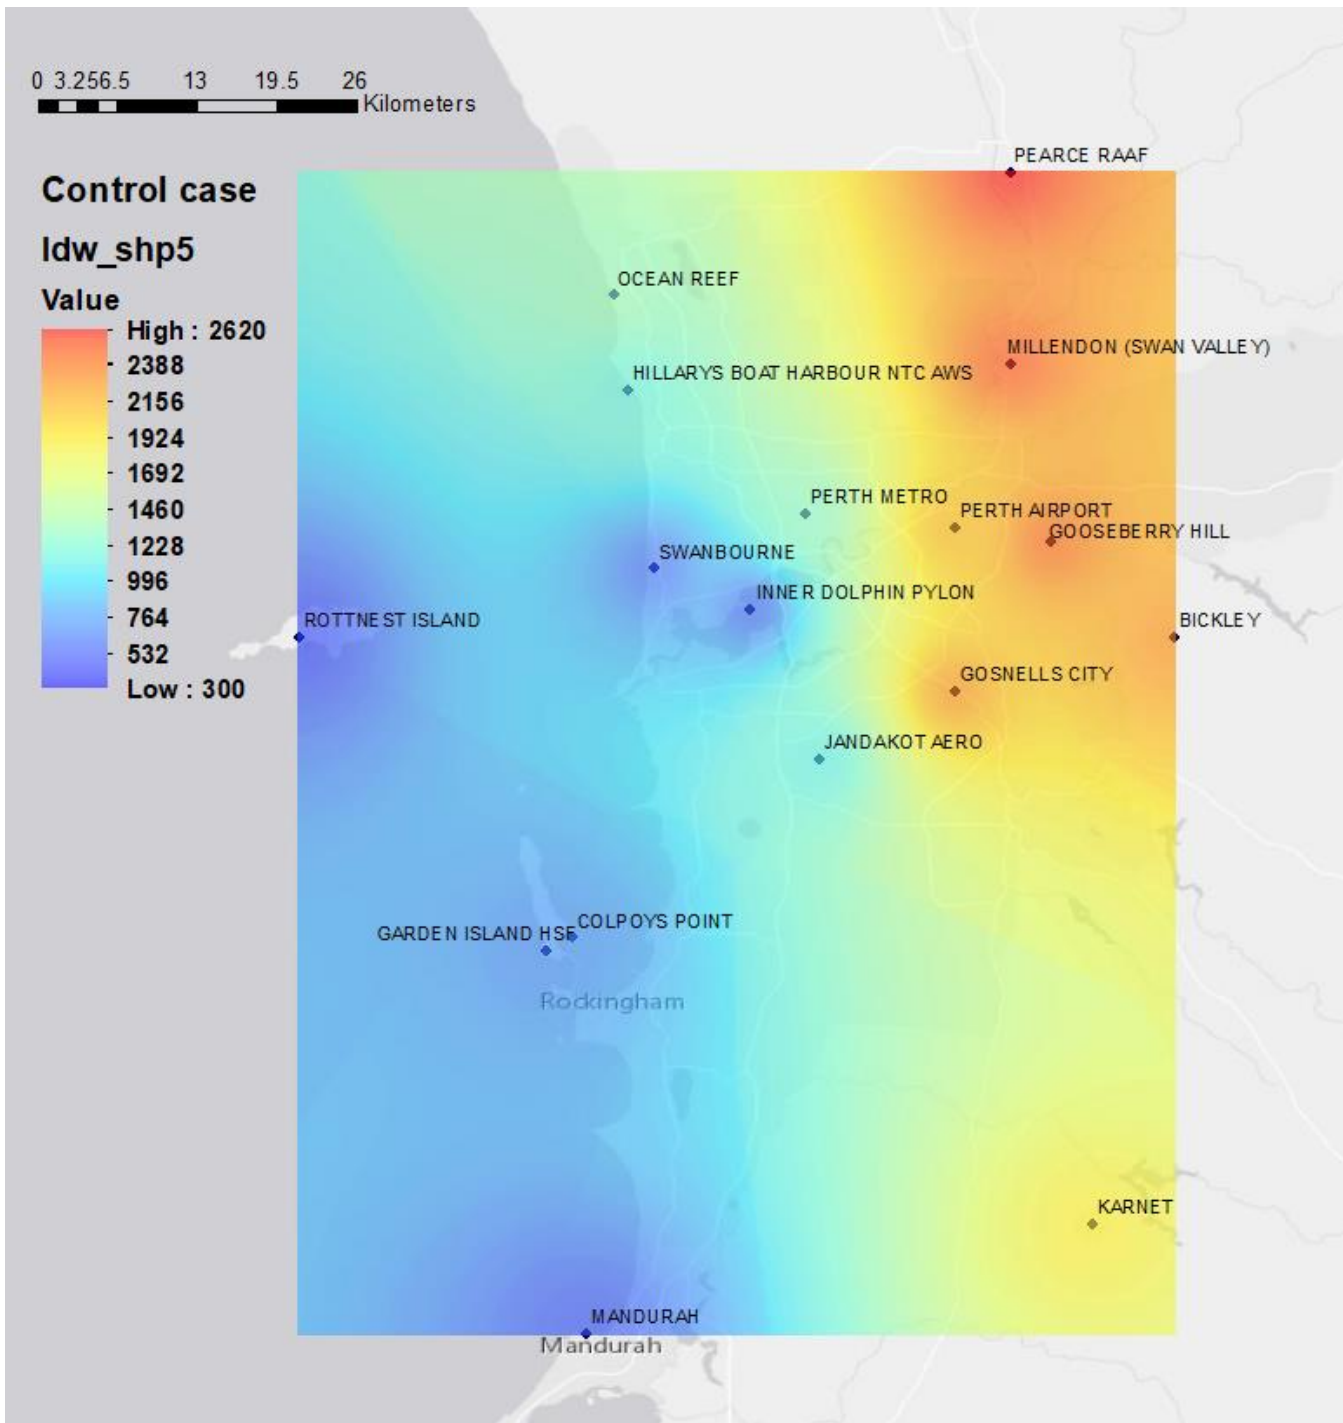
0 3.25 6.5 13 19.5 26
Kilometers

Control case

Idw_shp5

Value

High : 2620
2388
2156
1924
1692
1460
1228
996
764
532
Low : 300

PEARCE RAAF
OCEAN REEF
MILLENDON (SWAN VALLEY)
HILLARYS BOAT HARBOUR NTC AWS
PERTH METRO
PERTH AIRPORT
GOOSEBERRY HILL
SWANBOURNE
INNER DOLPHIN PYLON
ROTTNEST ISLAND
BICKLEY
GOSNELLS CITY
JANDAKOT AERO
GARDEN ISLAND HSF
COLPOYS POINT
Rockingham
KARNET
MANDURAH
Mandurah